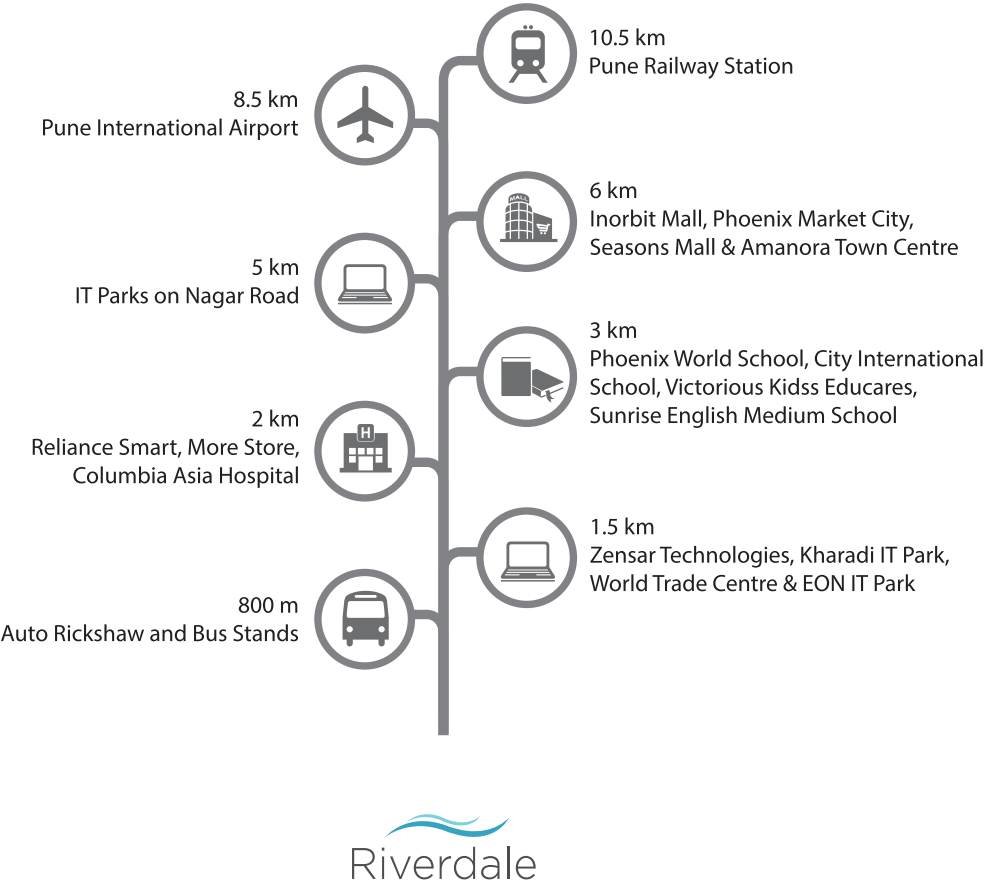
10.5 km
Pune Railway Station

8.5 km
Pune International Airport

MALL

6 km
Inorbit Mall, Phoenix Market City, Seasons Mall & Amanora Town Centre

5 km
IT Parks on Nagar Road

3 km
Phoenix World School, City International School, Victorious Kidss Educares, Sunrise English Medium School

H

2 km
Reliance Smart, More Store, Columbia Asia Hospital

1.5 km
Zensar Technologies, Kharadi IT Park, World Trade Centre & EON IT Park

800 m
Auto Rickshaw and Bus Stands

Riverdale